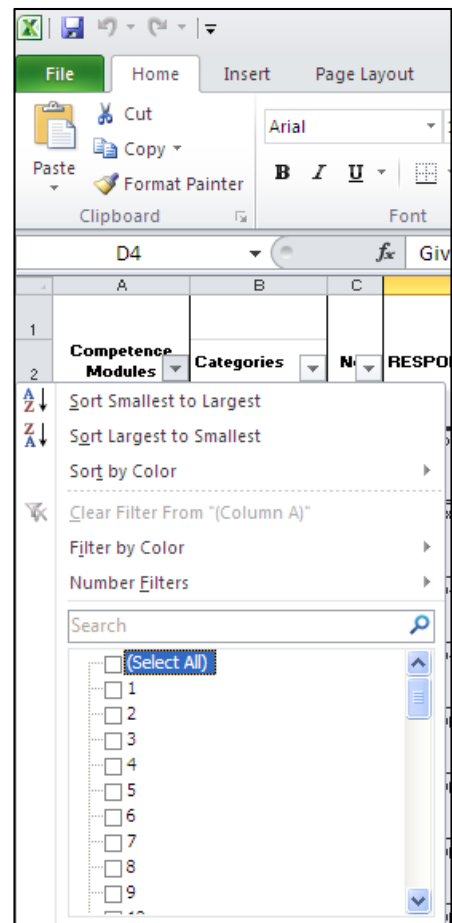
File
Home
Insert
Page Layout

Cut
Copy
Paste
Format Painter
Clipboard

Arial
B I U
Font

D4
$f_x$ Giv

A B C
1
2
Competence Modules
Categories
N
RESPO

Sort Smallest to Largest
Sort Largest to Smallest
Sort by Color
Clear Filter From "(Column A)"
Filter by Color
Number Filters
Search
(Select All)
1
2
3
4
5
6
7
8
9